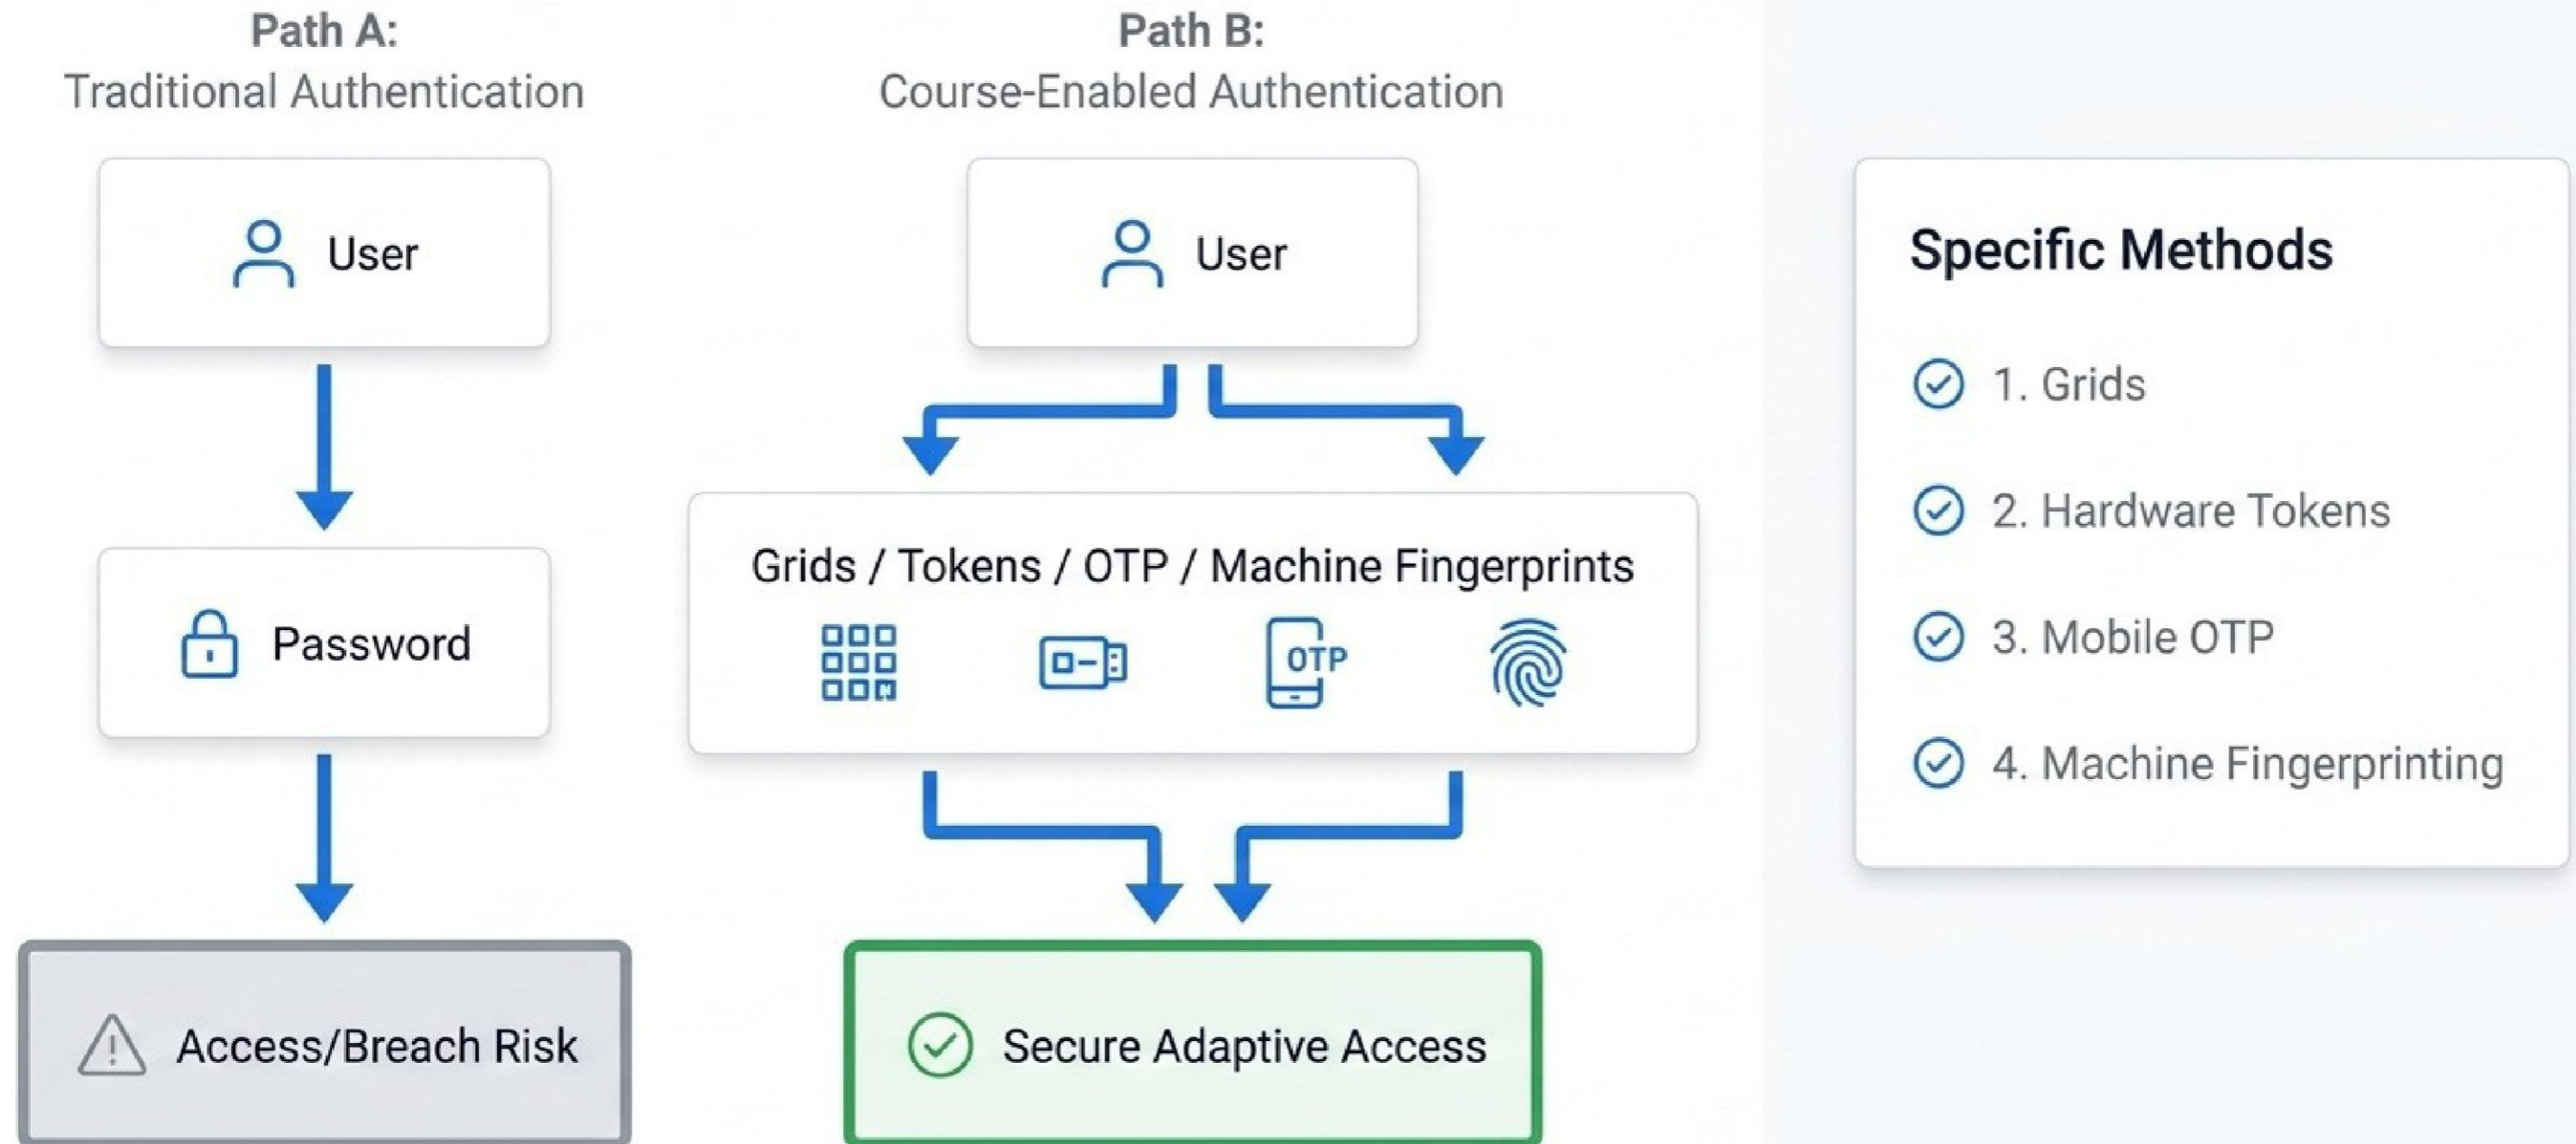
Path A:
Traditional Authentication

User

Password

Access/Breach Risk

Path B:
Course-Enabled Authentication

User

Grids / Tokens / OTP / Machine Fingerprints

OTP

Secure Adaptive Access

Specific Methods

1. Grids

2. Hardware Tokens

3. Mobile OTP

4. Machine Fingerprinting